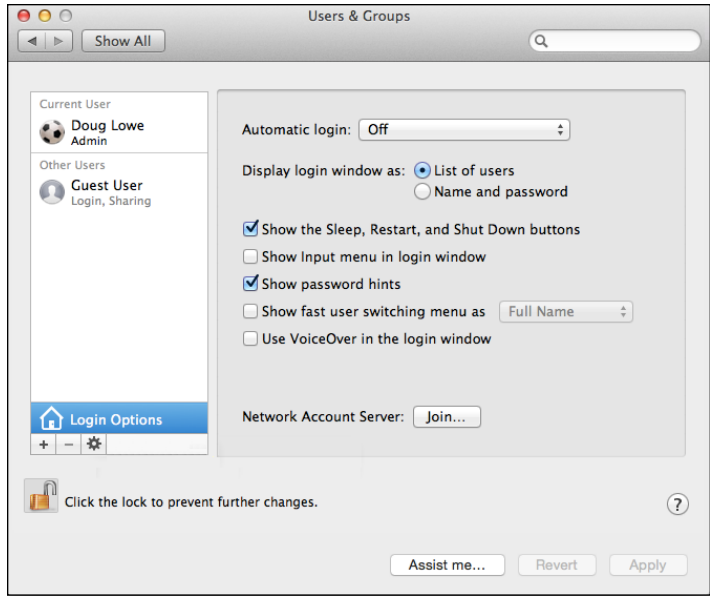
Users & Groups

Show All

Current User
Doug Lowe
Admin

Other Users
Guest User
Login, Sharing

Login Options

+ −

Automatic login: Off

Display login window as: List of users
Name and password

Show the Sleep, Restart, and Shut Down buttons
Show Input menu in login window
Show password hints
Show fast user switching menu as Full Name
Use VoiceOver in the login window

Network Account Server: Join...

Click the lock to prevent further changes.

?

Assist me...
Revert
Apply